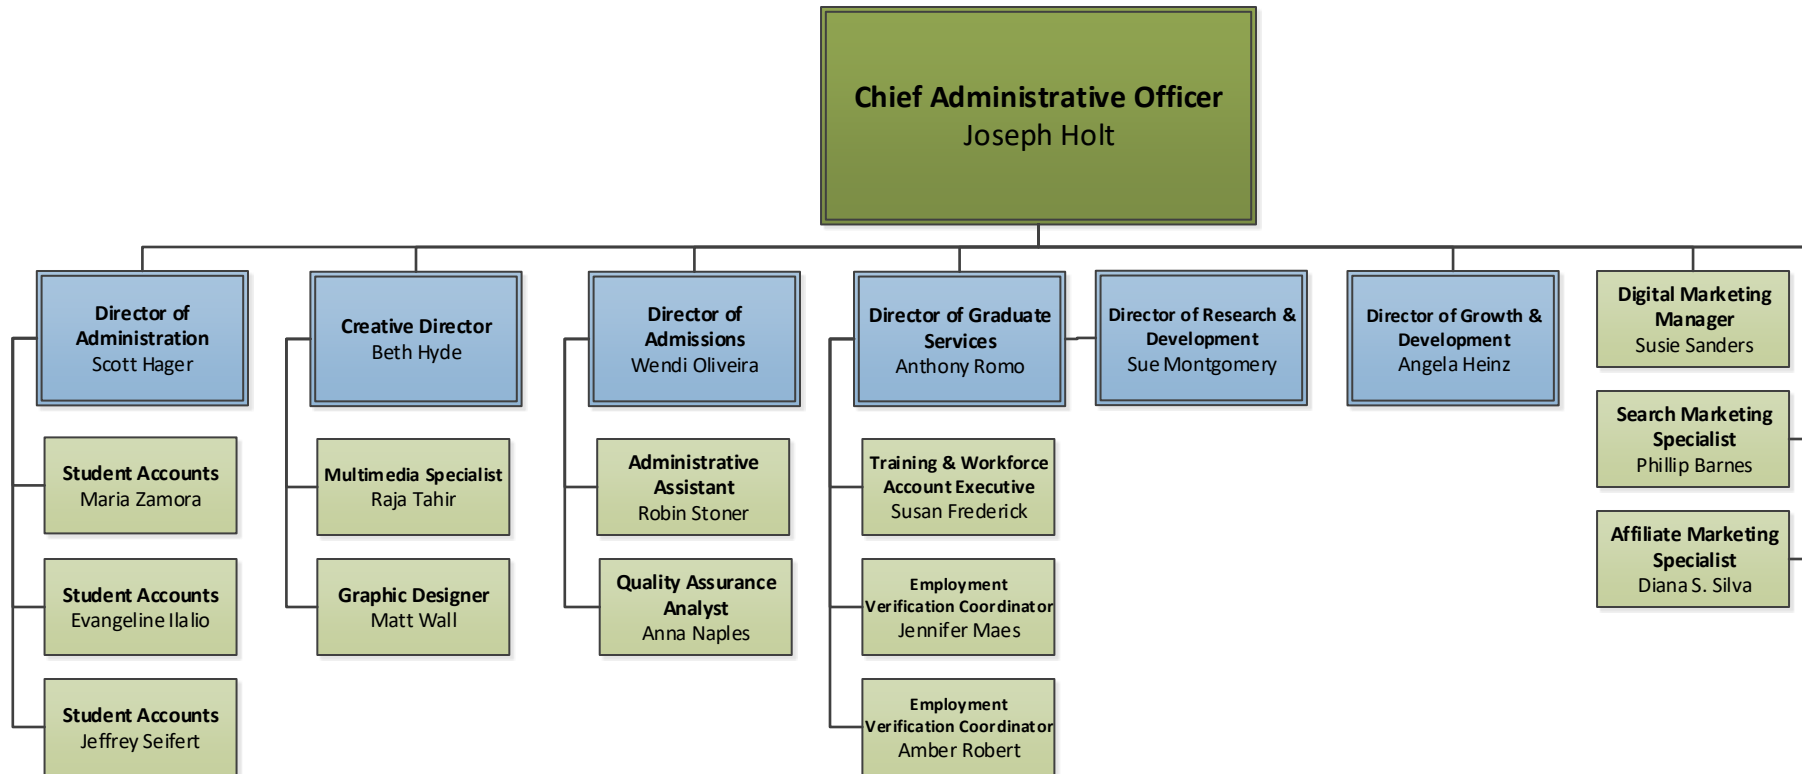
Chief Administrative Officer
Joseph Holt

Director of Administration
Scott Hager

Student Accounts
Maria Zamora

Student Accounts
Evangeline Ilalio

Student Accounts
Jeffrey Seifert

Creative Director
Beth Hyde

Multimedia Specialist
Raja Tahir

Graphic Designer
Matt Wall

Director of Admissions
Wendi Oliveira

Administrative Assistant
Robin Stoner

Quality Assurance Analyst
Anna Naples

Director of Graduate Services
Anthony Romo

Training & Workforce Account Executive
Susan Frederick

Employment Verification Coordinator
Jennifer Maes

Employment Verification Coordinator
Amber Robert

Director of Research & Development
Sue Montgomery

Director of Growth & Development
Angela Heinz

Digital Marketing Manager
Susie Sanders

Search Marketing Specialist
Phillip Barnes

Affiliate Marketing Specialist
Diana S. Silva